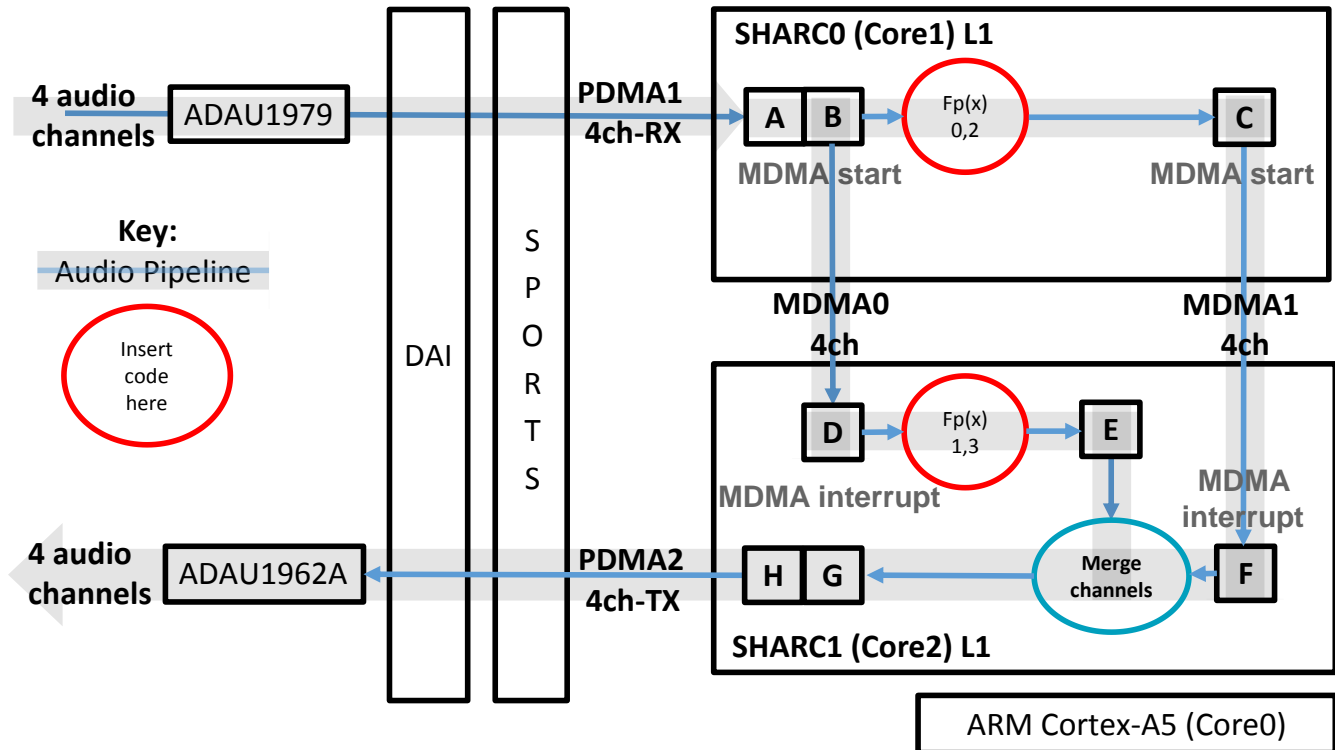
4 audio channels

ADAU1979

Key:

Audio Pipeline

Insert code here

DAI

S P O R T S

PDMA1 4ch-RX

SHARC0 (Core1) L1

A

B

Fp(x) 0,2

C

MDMA start

MDMA start

MDMA0 4ch

MDMA1 4ch

D

Fp(x) 1,3

E

MDMA interrupt

MDMA interrupt

Merge channels

F

4 audio channels

ADAU1962A

PDMA2 4ch-TX

H

G

SHARC1 (Core2) L1

ARM Cortex-A5 (Core0)